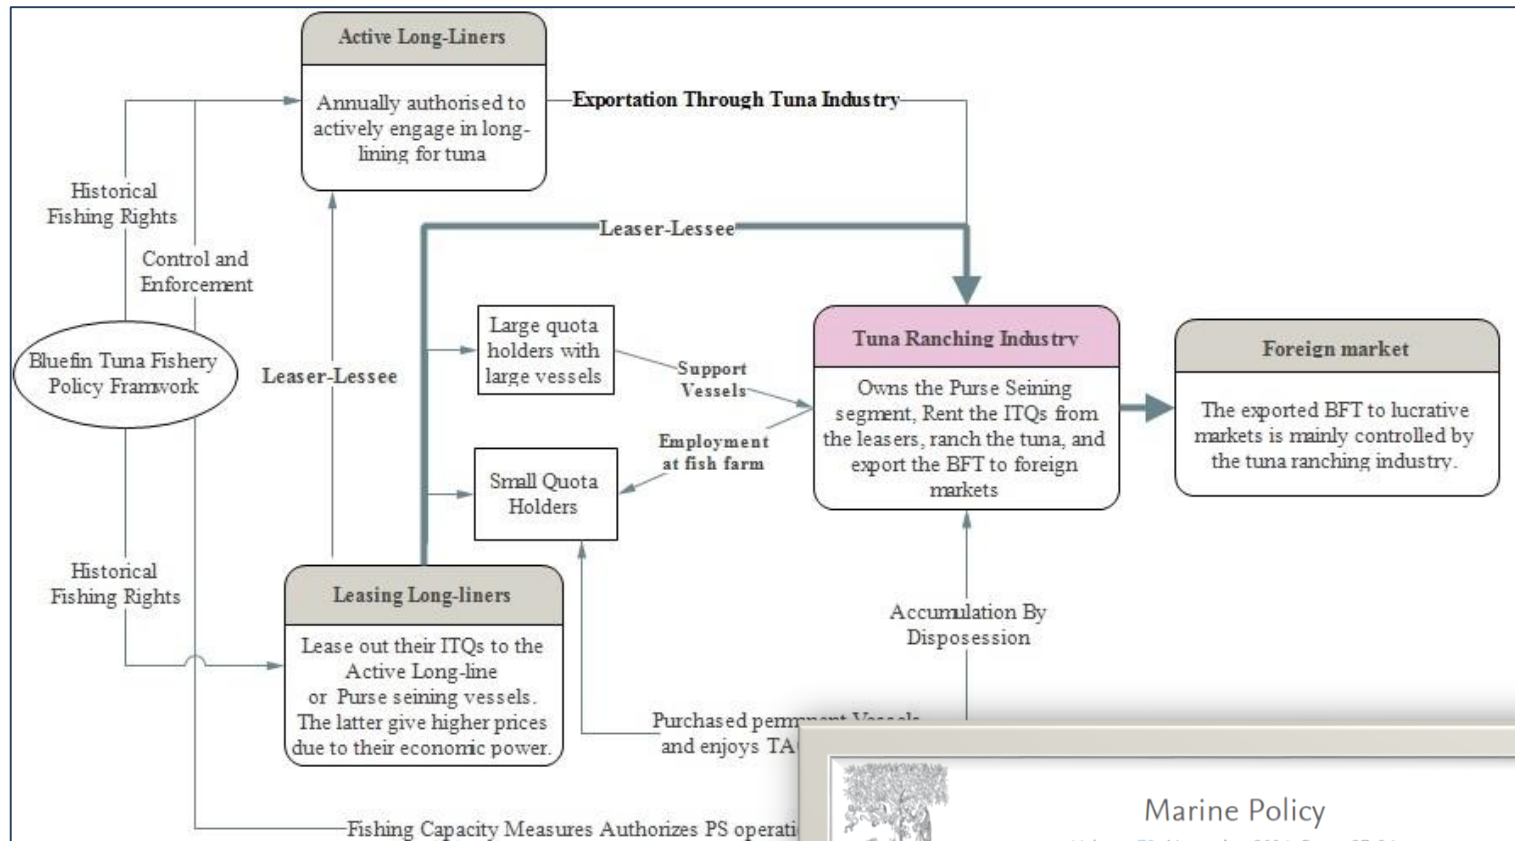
Active Long-Liners

Annually authorised to actively engage in long-lining for tuna

Exportation Through Tuna Industry

Historical Fishing Rights

Control and Enforcement

Leaser-Lessee

Bluefin Tuna Fishery Policy Framwork

Leaser-Lessee

Large quota holders with large vessels

Support Vessels

Employment at fish farm

Small Quota Holders

Tuna Ranching Industry

Owns the Purse Seining segment, Rent the ITQs from the leasers, ranch the tuna, and export the BFT to foreign markets

Foreign market

The exported BFT to lucrative markets is mainly controlled by the tuna ranching industry.

Historical Fishing Rights

Leasing Long-liners

Lease out their ITQs to the Active Long-line or Purse seining vessels. The latter give higher prices due to their economic power.

Accumulation By Disposession

Purchased perm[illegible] Vessels and enjoys TA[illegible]

Fishing Capacity Measures Authorizes PS operati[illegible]

Marine Policy